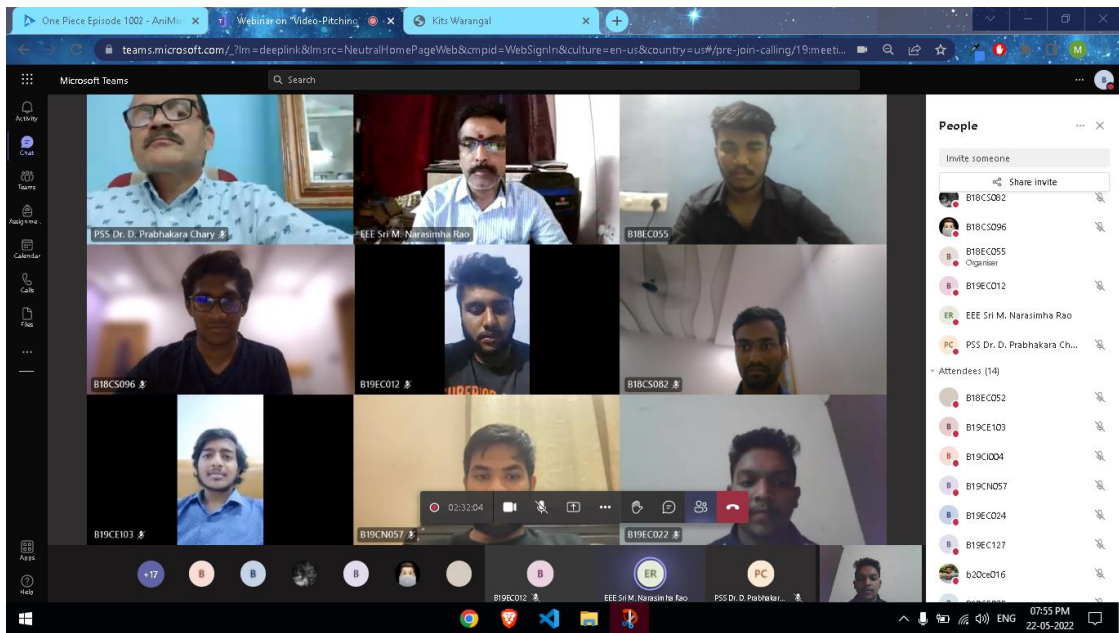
One Piece Episode 1002 - AniMi
Webinar on "Video-Pitching
Kits Warangal

teams.microsoft.com/_?lm=deeplink&lmsrc=NeutralHomePageWeb&cmpid=WebSignIn&culture=en-us&country=us#/pre-join-calling/19:meeti...

Microsoft Teams
Search

Activity
Chat
Teams
Assignme...
Calendar
Calls
Files
...
Apps
Help

PSS Dr. D. Prabhakara Chary
EEE Sri M. Narasimha Rao
B18EC055
B18CS096
B19EC012
B18CS082
B19CE103
B19CN057
B19EC022

02:32:04

+17
B
B
B
B
B19EC012
ER
EEE Sri M. Narasimha Rao
PC
PSS Dr. D. Prabhakar...

People
Invite someone
Share invite
B18CS082
B18CS096
B18EC055
Organiser
B19EC012
ER EEE Sri M. Narasimha Rao
PC PSS Dr. D. Prabhakara Ch...
Attendees (14)
B18EC052
B19CE103
B19CI004
B19CN057
B19EC024
B19EC127
b20ce016

ENG
07:55 PM
22-05-2022